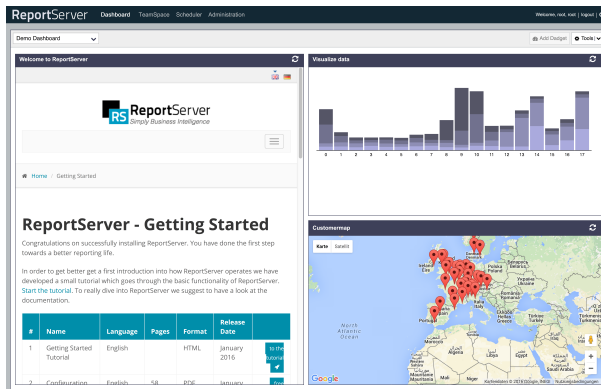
ReportServer Dashboard TeamSpace Scheduler Administration Welcome, root, root | logout |

Demo Dashboard

Add Dadget Tools

Welcome to ReportServer

RS ReportServer
Simply Business Intelligence

Home / Getting Started

ReportServer - Getting Started

Congratulations on successfully installing ReportServer. You have done the first step towards a better reporting life.

In order to get better get a first introduction into how ReportServer operates we have developed a small tutorial which goes through the basic functionality of ReportServer. Start the tutorial. To really dive into ReportServer we suggest to have a look at the documentation.

| # | Name | Language | Pages | Format | Release Date | |
|---|---|---|---|---|---|---|
| 1 | Getting Started Tutorial | English | | HTML | January 2016 | to the tutorial |
| 2 | Configuration | English | 58 | PDF | January | |

Visualize data

0 1 2 3 4 5 6 7 8 9 10 11 12 13 14 15 16 17

Customermap

Karte Satellit

North Atlantic Ocean

Portugal

Google

Kartendaten © 2016 Google